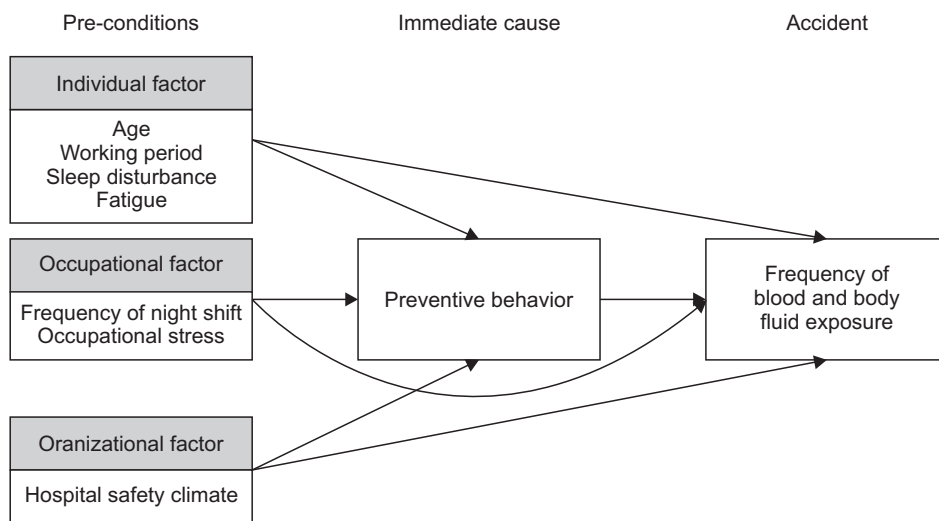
Pre-conditions

Immediate cause

Accident

Individual factor

Age
Working period
Sleep disturbance
Fatigue

Occupational factor

Frequency of night shift
Occupational stress

Oranizational factor

Hospital safety climate

Preventive behavior

Frequency of blood and body fluid exposure